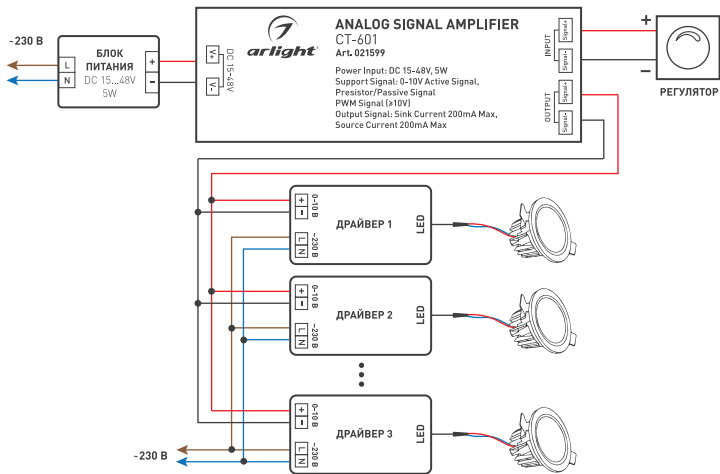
~230 В

L
N

БЛОК ПИТАНИЯ
DC 15...48V
5W

+
-

V+
V-
DC 15-48V

arlight

ANALOG SIGNAL AMPLIFIER
CT-601
Art. 021599

Power Input: DC 15-48V, 5W
Support Signal: 0-10V Active Signal,
Presistor/Passive Signal
PWM Signal (≥10V)
Output Signal: Sink Current 200mA Max,
Source Current 200mA Max

INPUT
Signal+
Signal-

OUTPUT
Signal+
Signal-

+
−

РЕГУЛЯТОР

+
-
0-10 В
L
N
~230 В
ДРАЙВЕР 1
LED

+
-
0-10 В
L
N
~230 В
ДРАЙВЕР 2
LED

+
-
0-10 В
L
N
~230 В
ДРАЙВЕР 3
LED

~230 В